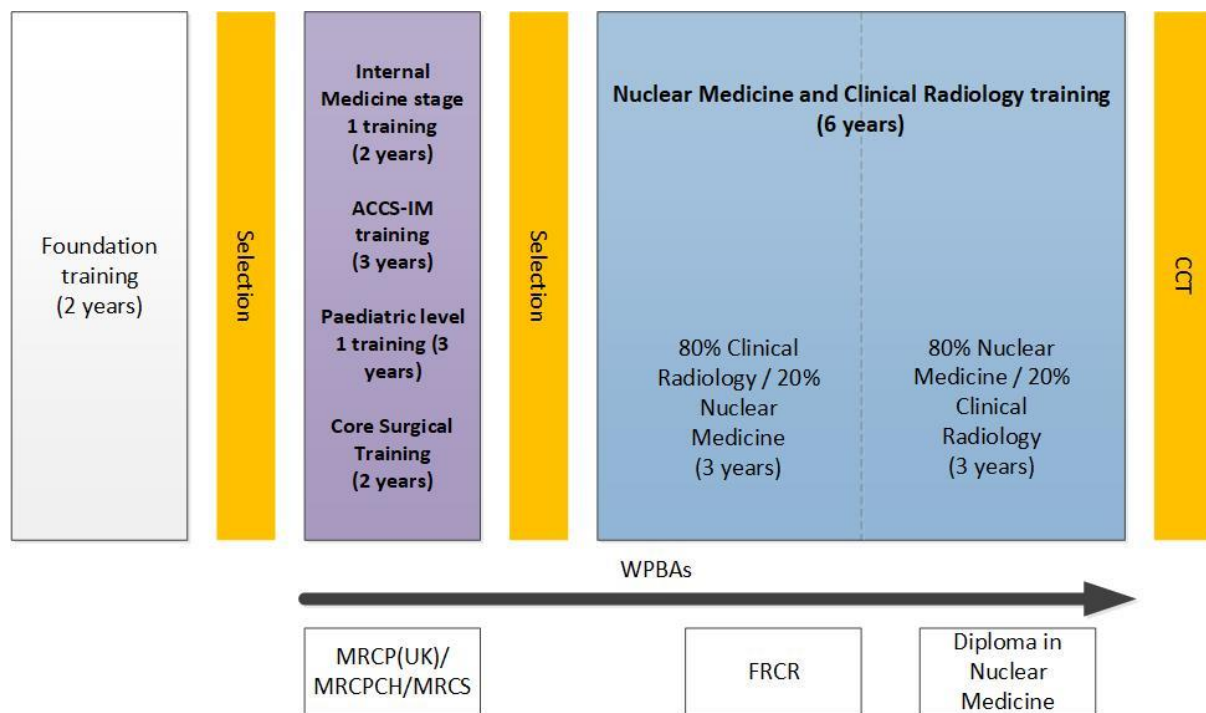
Foundation training (2 years)

Selection

Internal Medicine stage 1 training (2 years)

ACCS-IM training (3 years)

Paediatric level 1 training (3 years)

Core Surgical Training (2 years)

Selection

Nuclear Medicine and Clinical Radiology training (6 years)

80% Clinical Radiology / 20% Nuclear Medicine (3 years)

80% Nuclear Medicine / 20% Clinical Radiology (3 years)

CCT

WPBAs

MRCP(UK)/ MRCPCH/MRCS

FRCR

Diploma in Nuclear Medicine